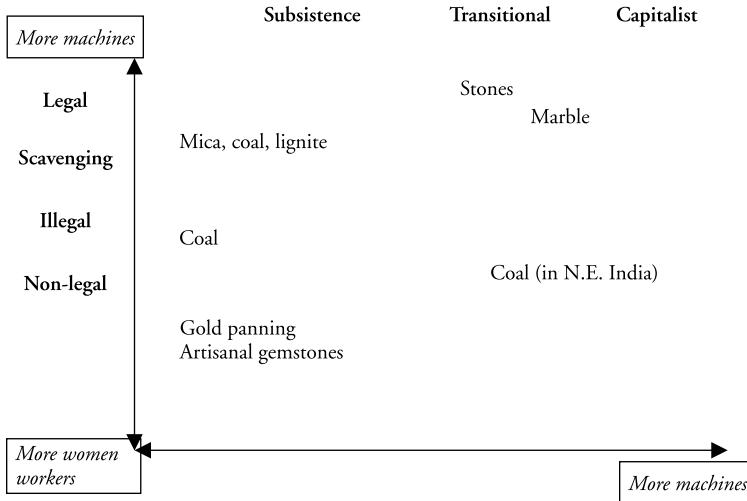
Subsistence

Transitional

Capitalist

More machines

Legal

Scavenging

Illegal

Non-legal

Stones

Marble

Mica, coal, lignite

Coal

Coal (in N.E. India)

Gold panning
Artisanal gemstones

More women workers

More machines